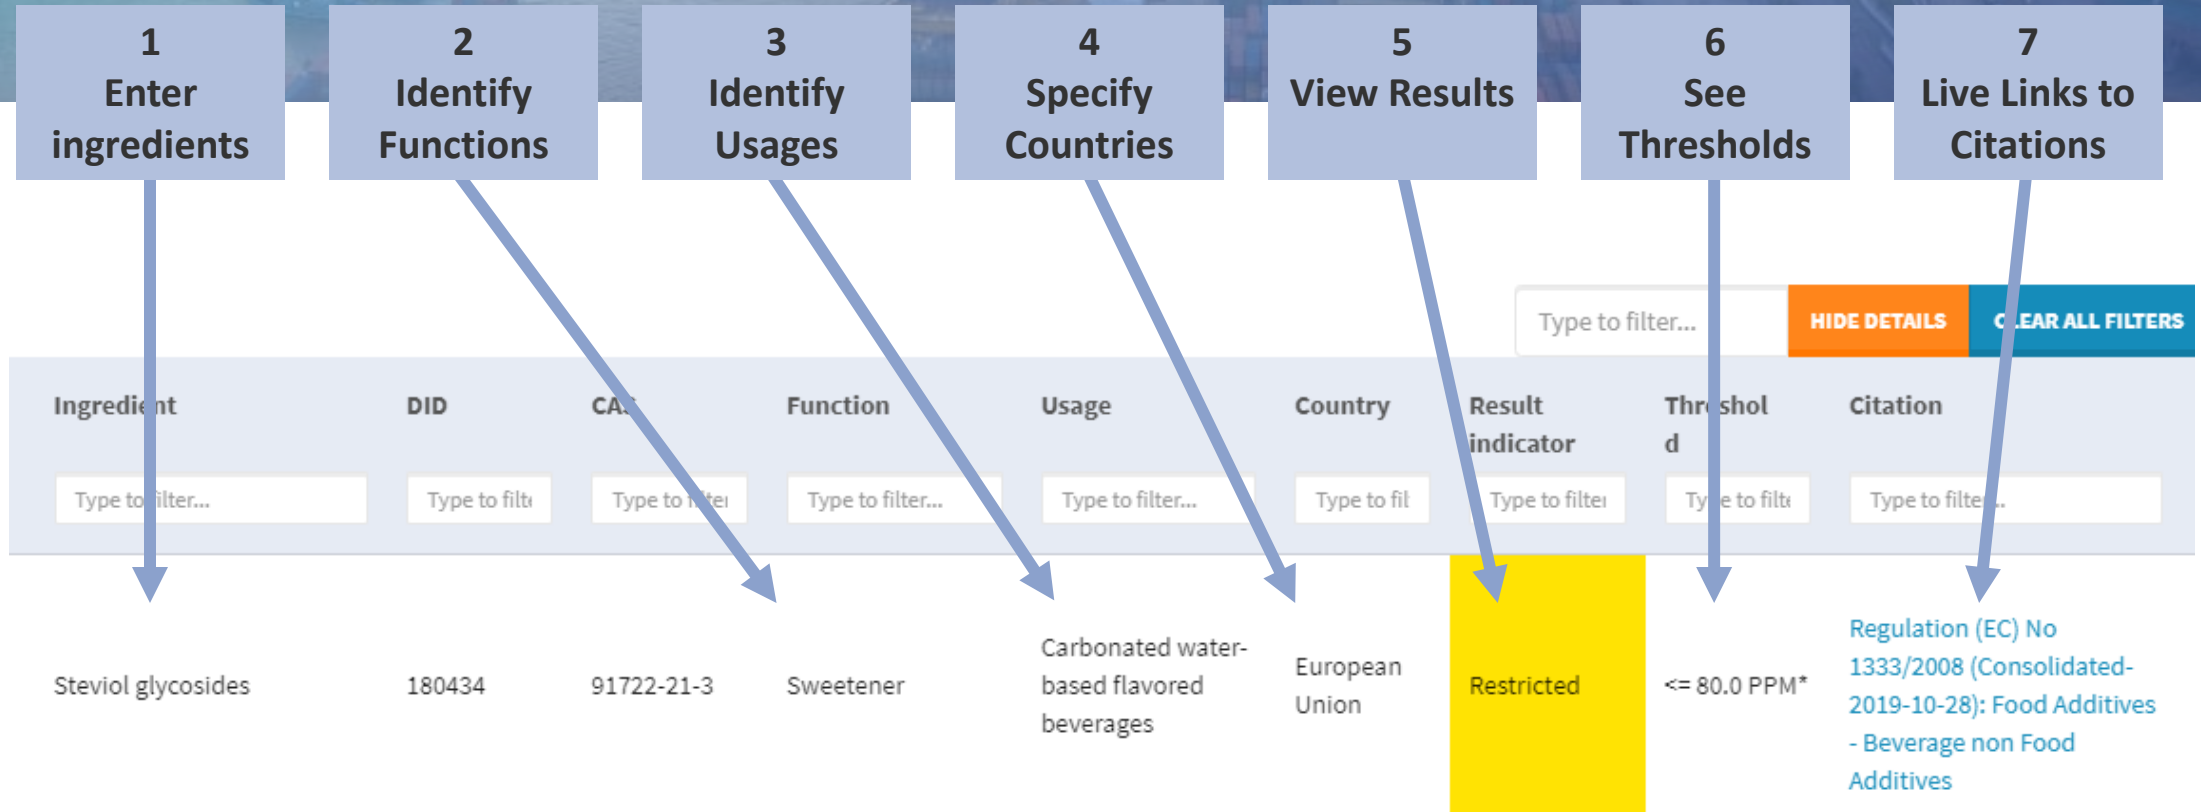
1
Enter ingredients

2
Identify Functions

3
Identify Usages

4
Specify Countries

5
View Results

6
See Thresholds

7
Live Links to Citations

Type to filter...

HIDE DETAILS

C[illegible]EAR ALL FILTERS

| Ingredient | DID | CAS | Function | Usage | Country | Result indicator | Threshold | Citation |
|---|---|---|---|---|---|---|---|---|
| Type to filter... | Type to filte | Type to filter | Type to filter... | Type to filter... | Type to fil | Type to filter | Type to filte | Type to filter... |
| Steviol glycosides | 180434 | 91722-21-3 | Sweetener | Carbonated water-based flavored beverages | European Union | Restricted | <= 80.0 PPM* | Regulation (EC) No 1333/2008 (Consolidated-2019-10-28): Food Additives - Beverage non Food Additives |